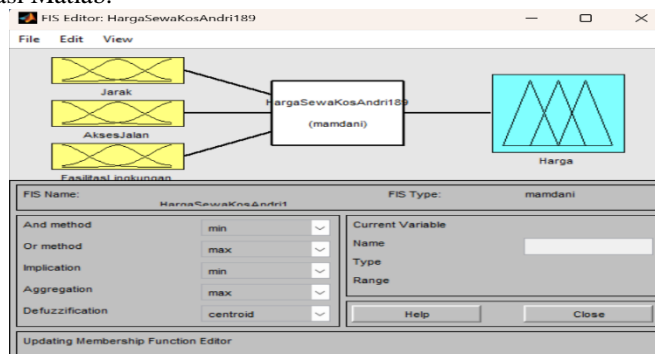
asi Matlab:

FIS Editor: HargaSewaKosAndri189

File Edit View

Jarak

AksesJalan

FasilitasLingkungan

HargaSewaKosAndri189

(mamdani)

Harga

FIS Name: HargaSewaKosAndri1

FIS Type: mamdani

And method min

Or method max

Implication min

Aggregation max

Defuzzification centroid

Current Variable

Name

Type

Range

Help

Close

Updating Membership Function Editor